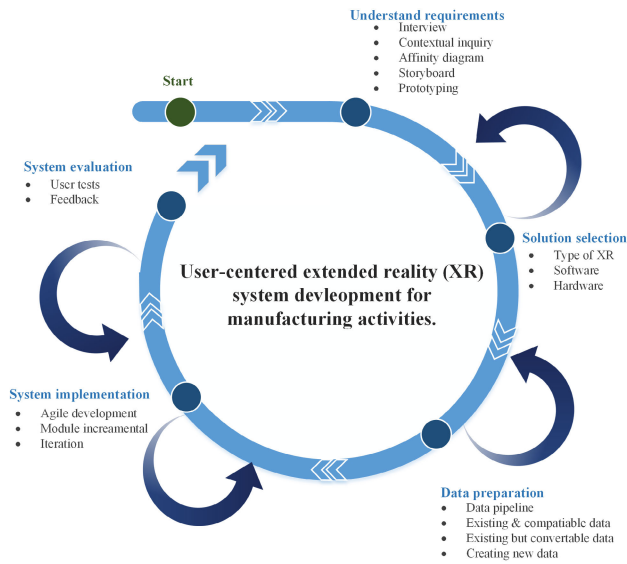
Understand requirements
- Interview
- Contextual inquiry
- Affinity diagram
- Storyboard
- Prototyping

Start

System evaluation
- User tests
- Feedback

Solution selection
- Type of XR
- Software
- Hardware

User-centered extended reality (XR) system devleopment for manufacturing activities.

System implementation
- Agile development
- Module increamental
- Iteration

Data preparation
- Data pipeline
- Existing & compatiable data
- Existing but convertable data
- Creating new data